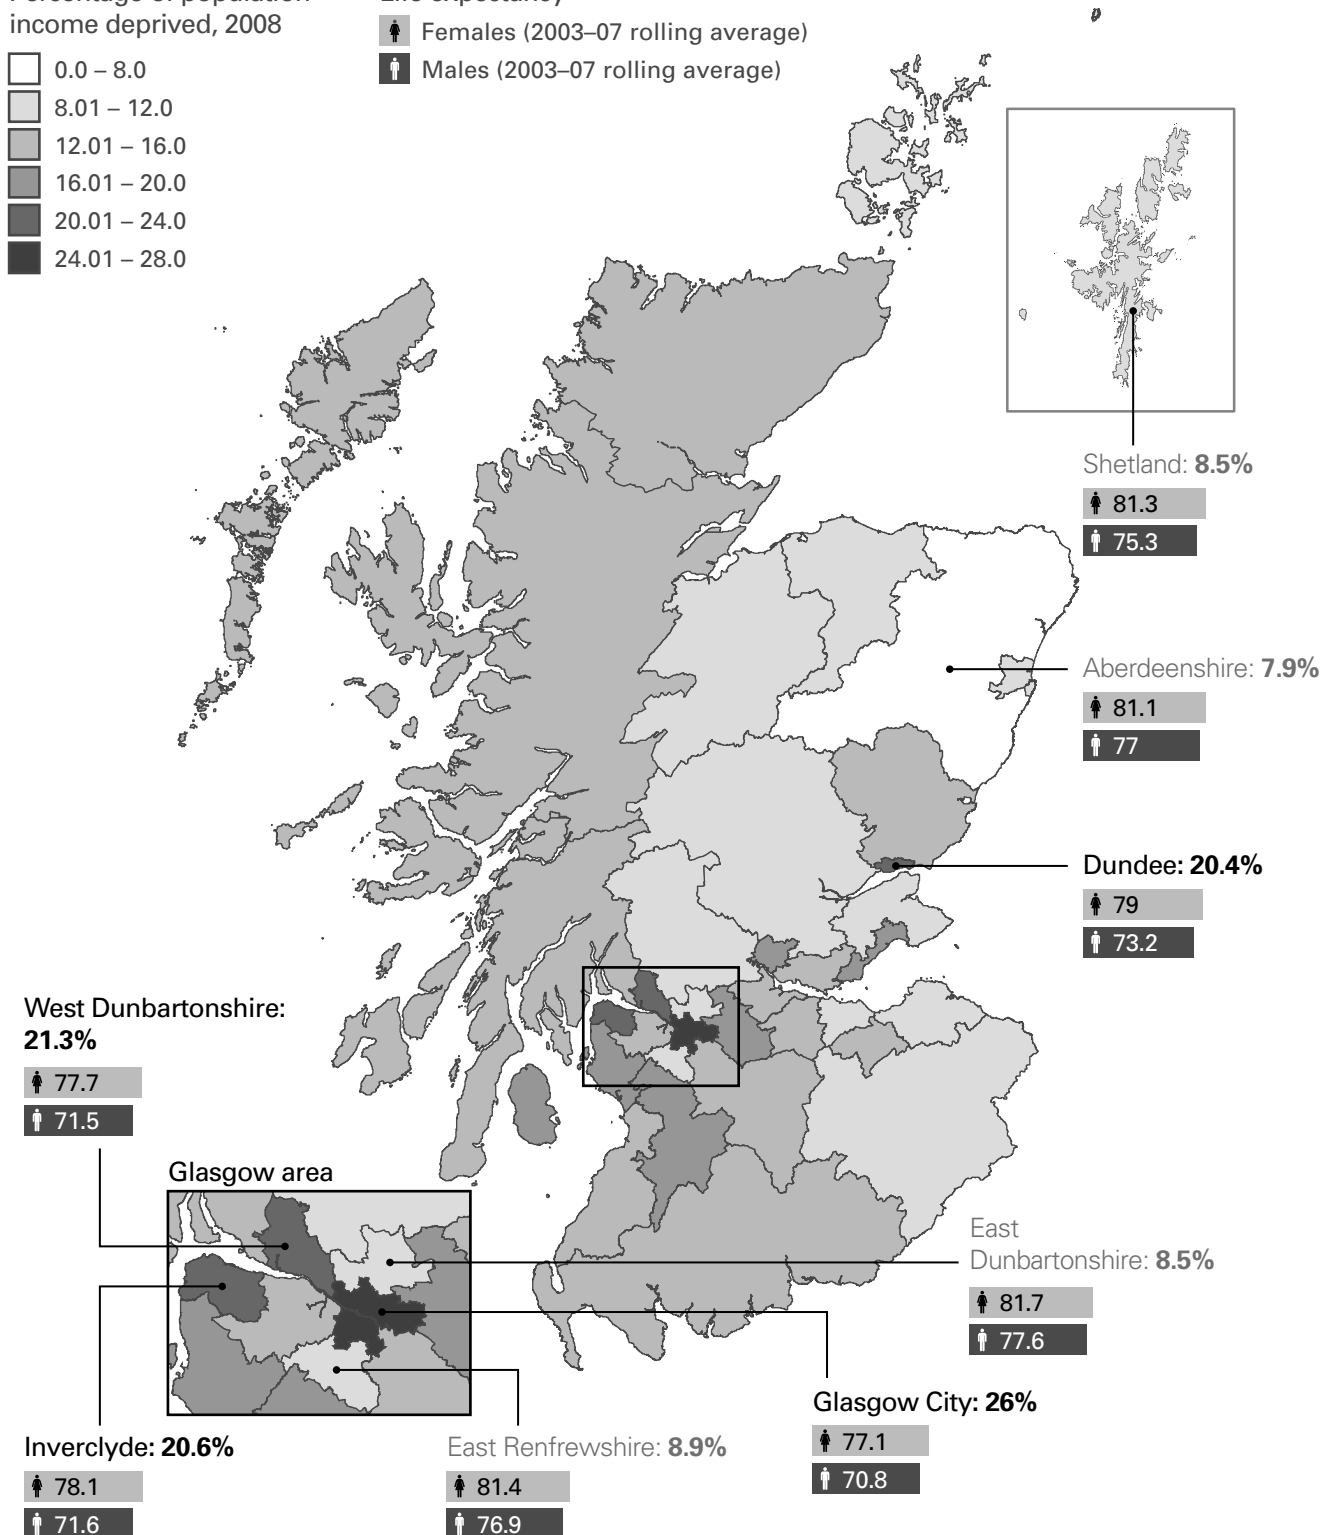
Percentage of population income deprived, 2008

0.0 – 8.0
8.01 – 12.0
12.01 – 16.0
16.01 – 20.0
20.01 – 24.0
24.01 – 28.0

Life expectancy

Females (2003–07 rolling average)
Males (2003–07 rolling average)

Shetland: **8.5%**
81.3
75.3

Aberdeenshire: **7.9%**
81.1
77

Dundee: **20.4%**
79
73.2

West Dunbartonshire: **21.3%**
77.7
71.5

Glasgow area

East Dunbartonshire: **8.5%**
81.7
77.6

Glasgow City: **26%**
77.1
70.8

Inverclyde: **20.6%**
78.1
71.6

East Renfrewshire: **8.9%**
81.4
76.9